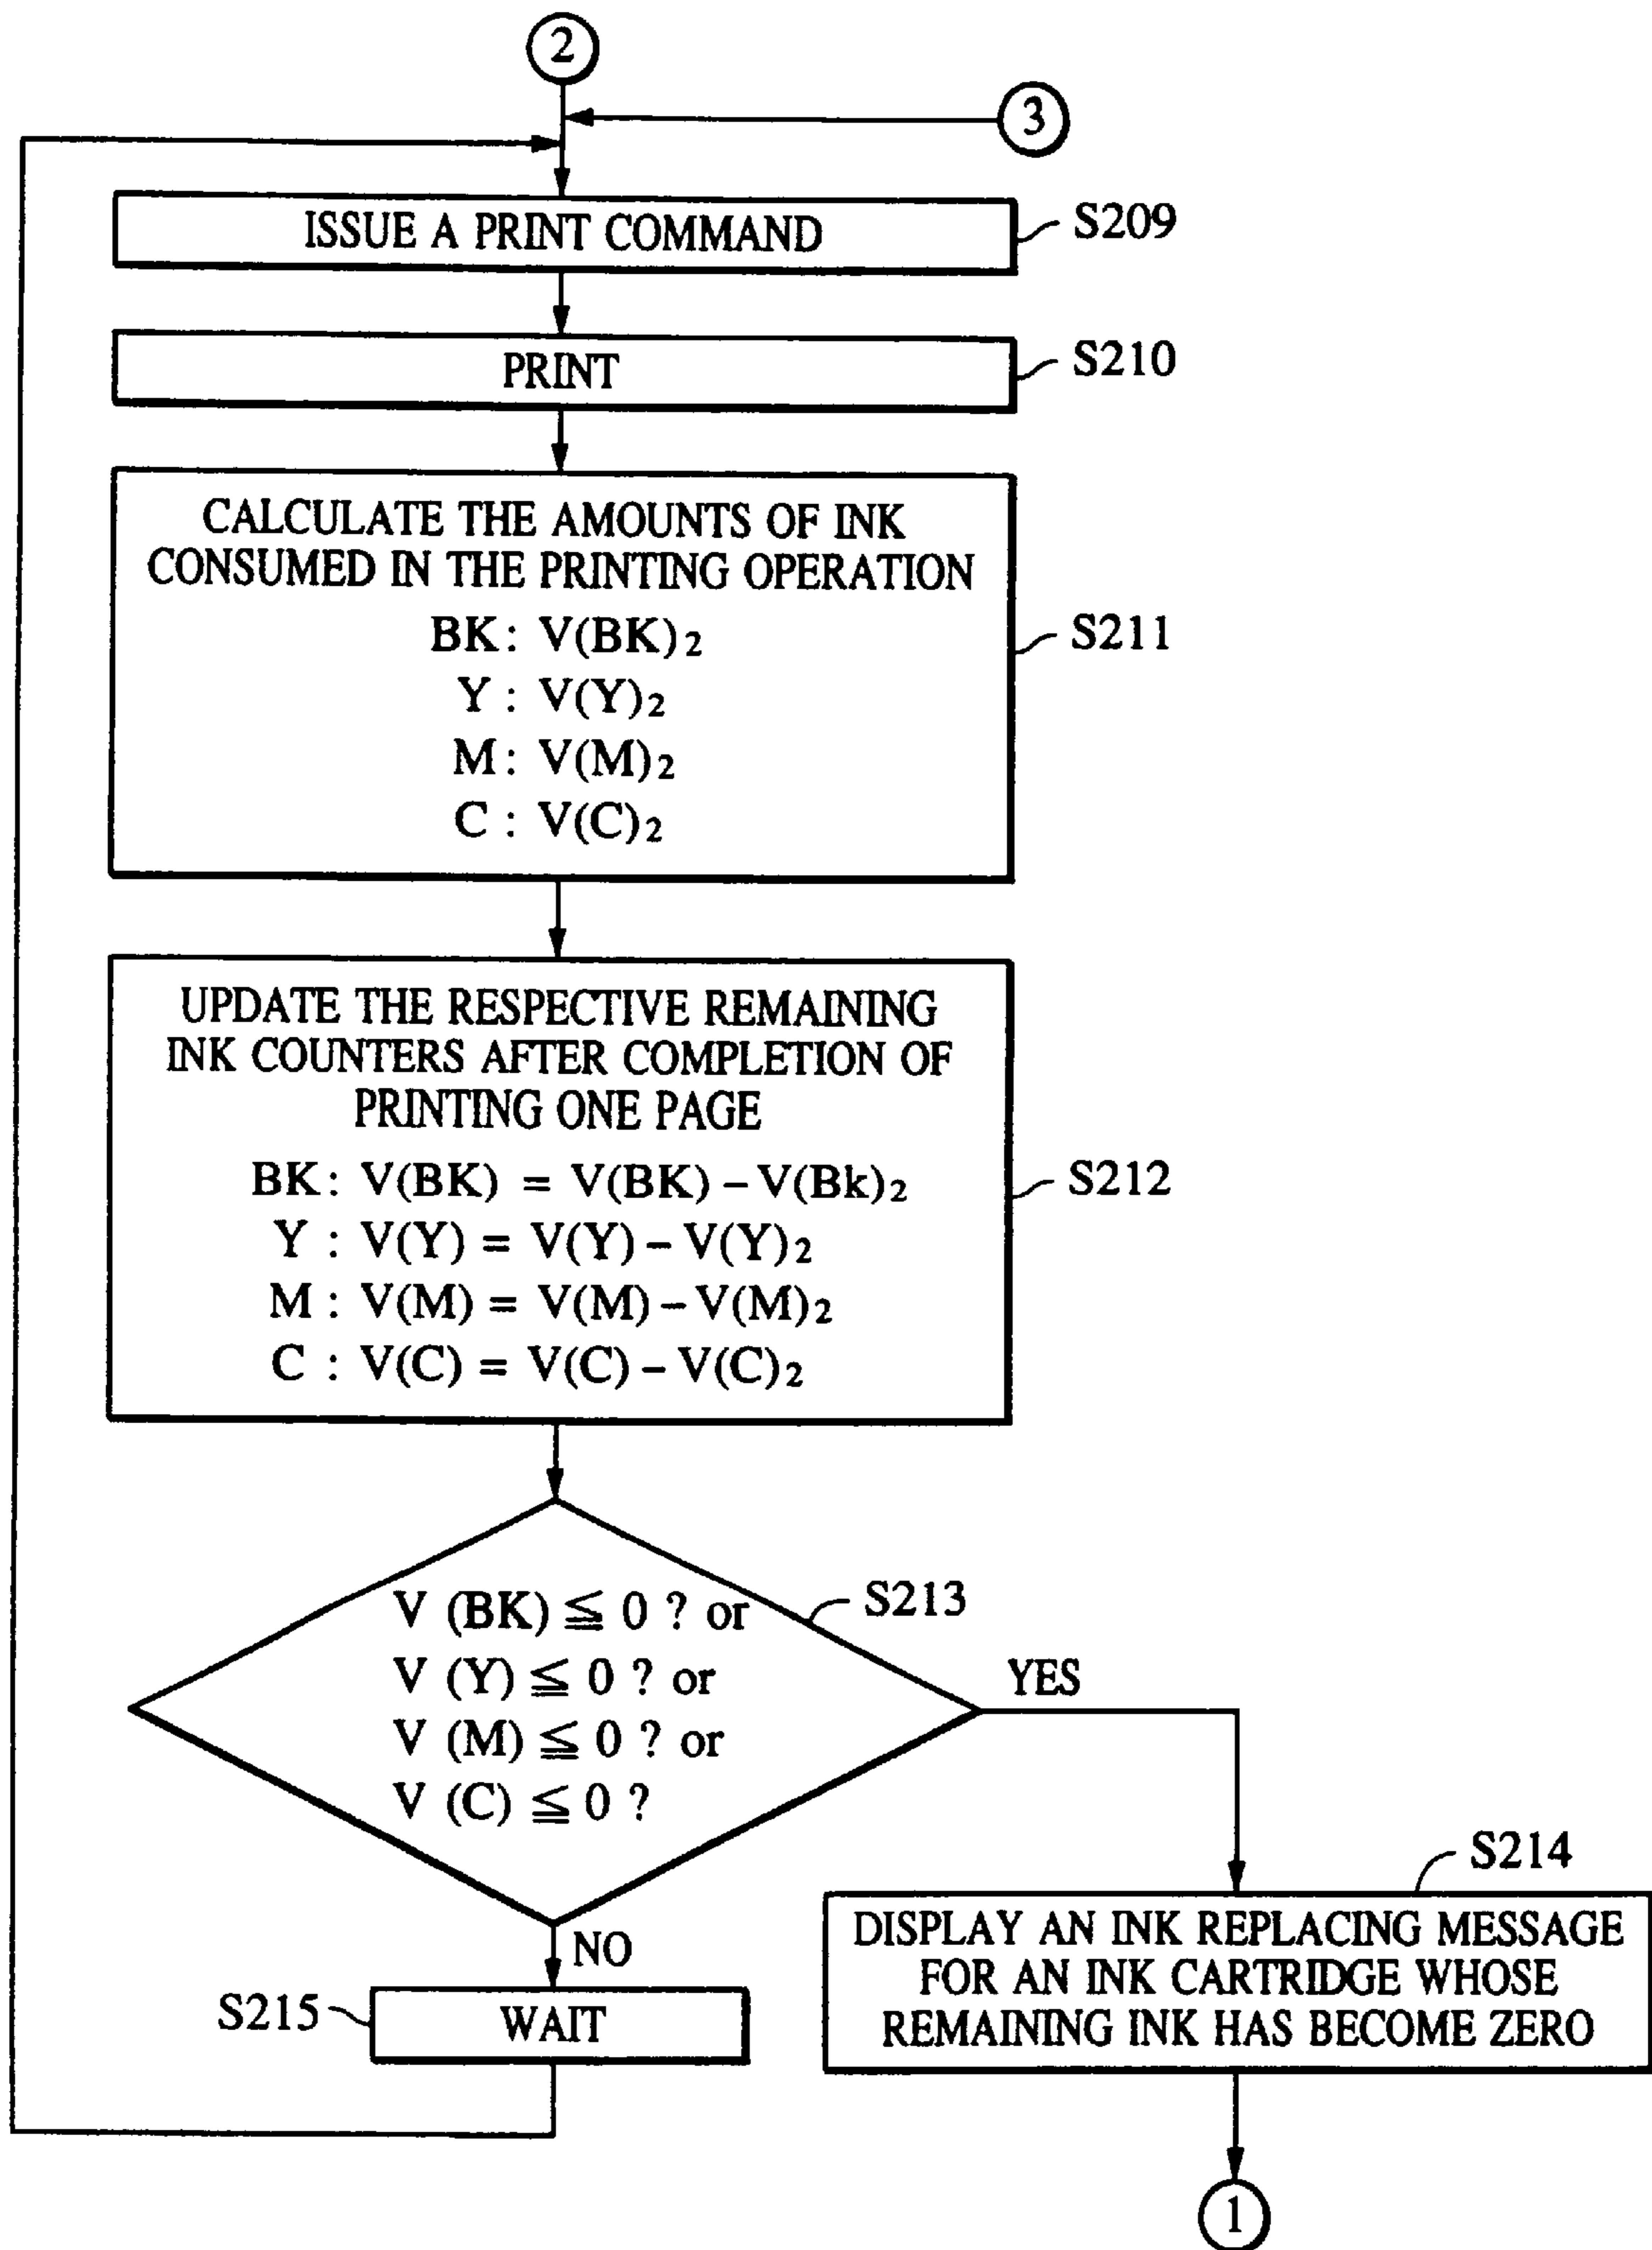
2

3

ISSUE A PRINT COMMAND

S209

PRINT

S210

CALCULATE THE AMOUNTS OF INK CONSUMED IN THE PRINTING OPERATION
BK: $V(BK)_2$
Y : $V(Y)_2$
M: $V(M)_2$
C : $V(C)_2$

S211

UPDATE THE RESPECTIVE REMAINING INK COUNTERS AFTER COMPLETION OF PRINTING ONE PAGE
BK: $V(BK) = V(BK) - V(Bk)_2$
Y : $V(Y) = V(Y) - V(Y)_2$
M : $V(M) = V(M) - V(M)_2$
C : $V(C) = V(C) - V(C)_2$

S212

V (BK) $\leqq$ 0 ? or
V (Y) $\leqq$ 0 ? or
V (M) $\leqq$ 0 ? or
V (C) $\leqq$ 0 ?

S213

YES

NO

S214

DISPLAY AN INK REPLACING MESSAGE FOR AN INK CARTRIDGE WHOSE REMAINING INK HAS BECOME ZERO

S215

WAIT

1